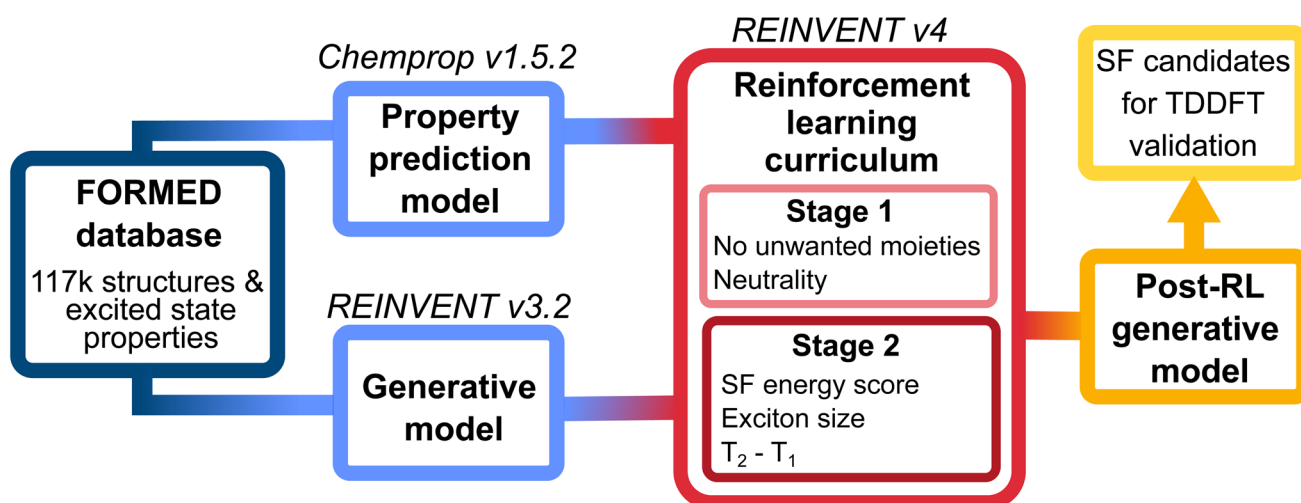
FORMED database
117k structures & excited state properties

Chemprop v1.5.2
Property prediction model

REINVENT v3.2
Generative model

REINVENT v4
Reinforcement learning curriculum

Stage 1
No unwanted moieties
Neutrality

Stage 2
SF energy score
Exciton size
$T_2$ - $T_1$

Post-RL generative model

SF candidates for TDDFT validation